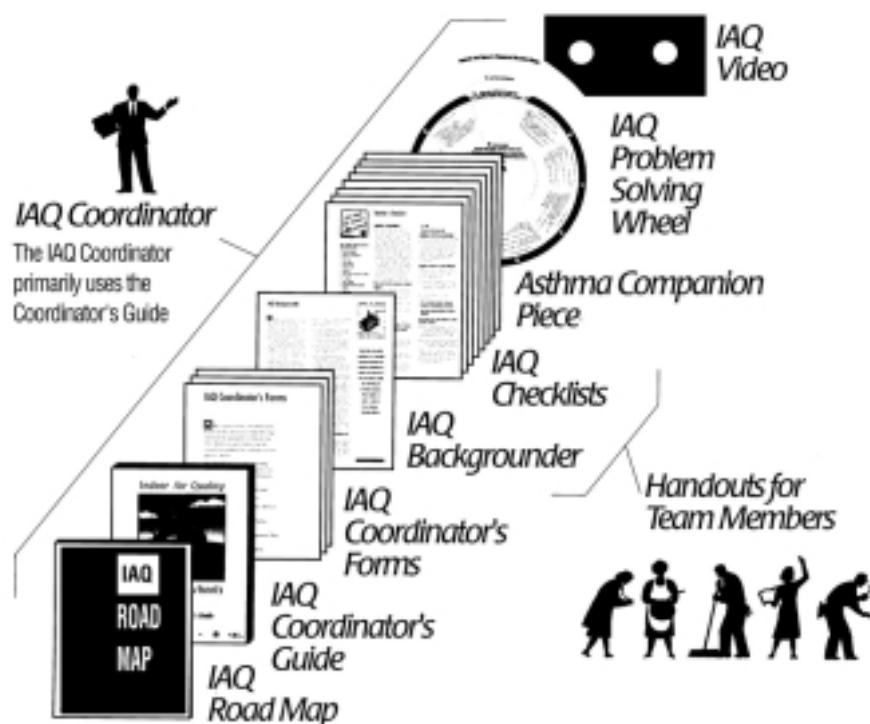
IAQ Video

IAQ Problem Solving Wheel

IAQ Coordinator

The IAQ Coordinator primarily uses the Coordinator's Guide

Asthma Companion Piece

IAQ Checklists

IAQ Backgrounder

IAQ Coordinator's Forms

Indoor Air Quality

IAQ Coordinator's Guide

Handouts for Team Members

IAQ ROAD MAP

IAQ Road Map